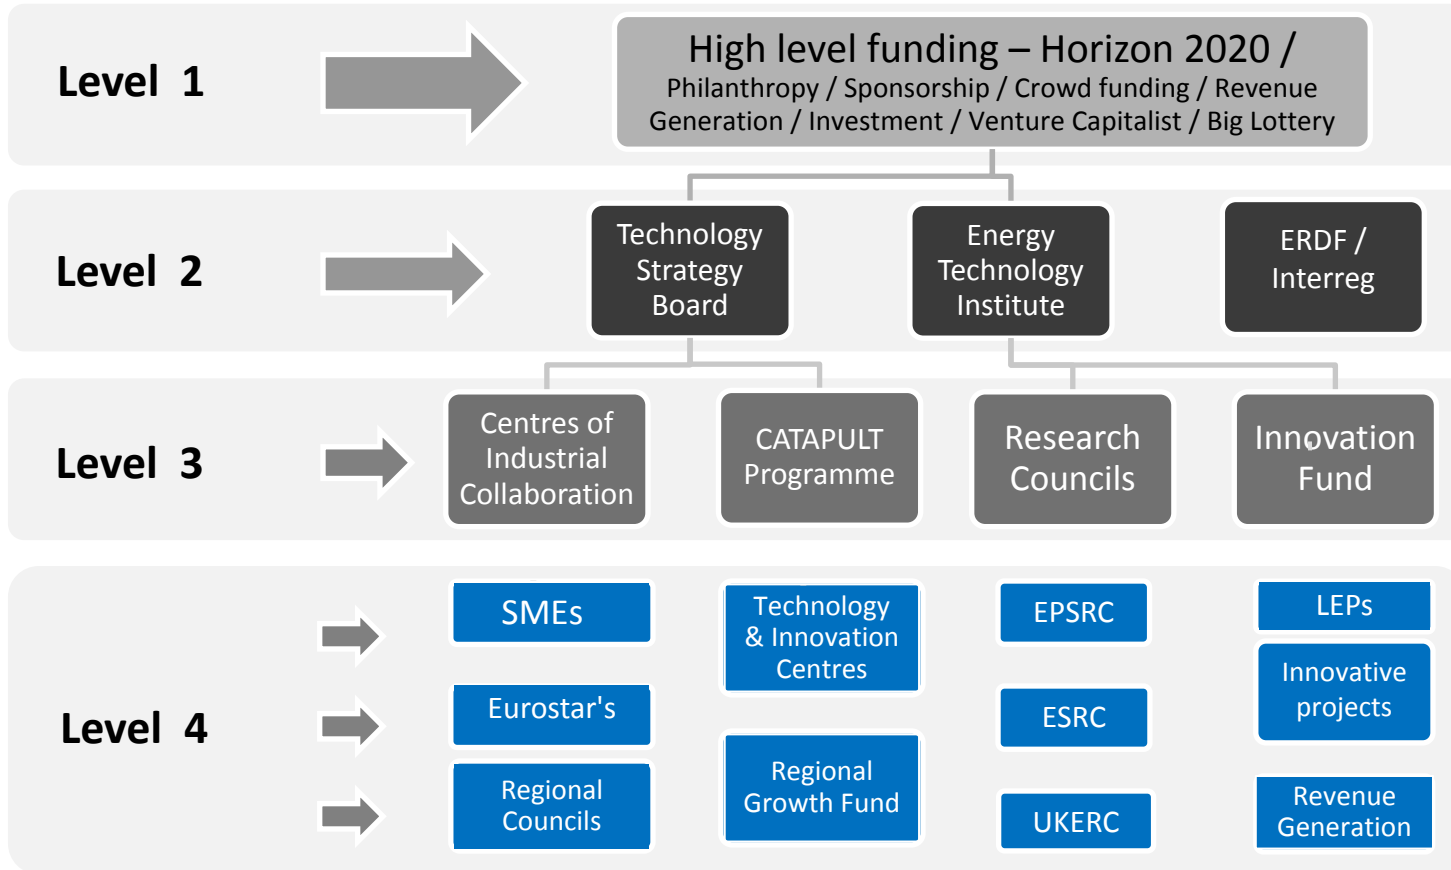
Level 1

High level funding – Horizon 2020 / Philanthropy / Sponsorship / Crowd funding / Revenue Generation / Investment / Venture Capitalist / Big Lottery

Level 2

Technology Strategy Board

Energy Technology Institute

ERDF / Interreg

Level 3

Centres of Industrial Collaboration

CATAPULT Programme

Research Councils

Innovation Fund

Level 4

SMEs

Eurostar's

Regional Councils

Technology & Innovation Centres

Regional Growth Fund

EPSRC

ESRC

UKERC

LEPs

Innovative projects

Revenue Generation